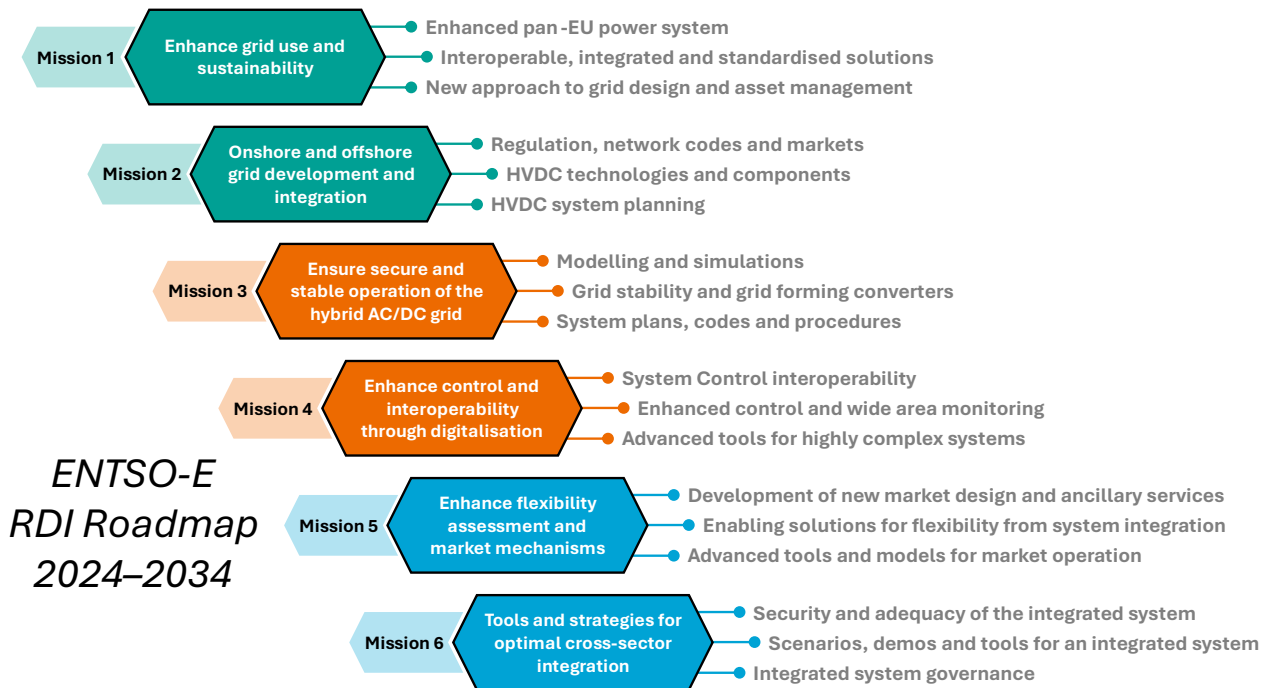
Mission 1

Enhance grid use and sustainability

Enhanced pan -EU power system

Interoperable, integrated and standardised solutions

New approach to grid design and asset management

Mission 2

Onshore and offshore grid development and integration

Regulation, network codes and markets

HVDC technologies and components

HVDC system planning

Mission 3

Ensure secure and stable operation of the hybrid AC/DC grid

Modelling and simulations

Grid stability and grid forming converters

System plans, codes and procedures

Mission 4

Enhance control and interoperability through digitalisation

System Control interoperability

Enhanced control and wide area monitoring

Advanced tools for highly complex systems

ENTSO-E RDI Roadmap 2024–2034

Mission 5

Enhance flexibility assessment and market mechanisms

Development of new market design and ancillary services

Enabling solutions for flexibility from system integration

Advanced tools and models for market operation

Mission 6

Tools and strategies for optimal cross-sector integration

Security and adequacy of the integrated system

Scenarios, demos and tools for an integrated system

Integrated system governance